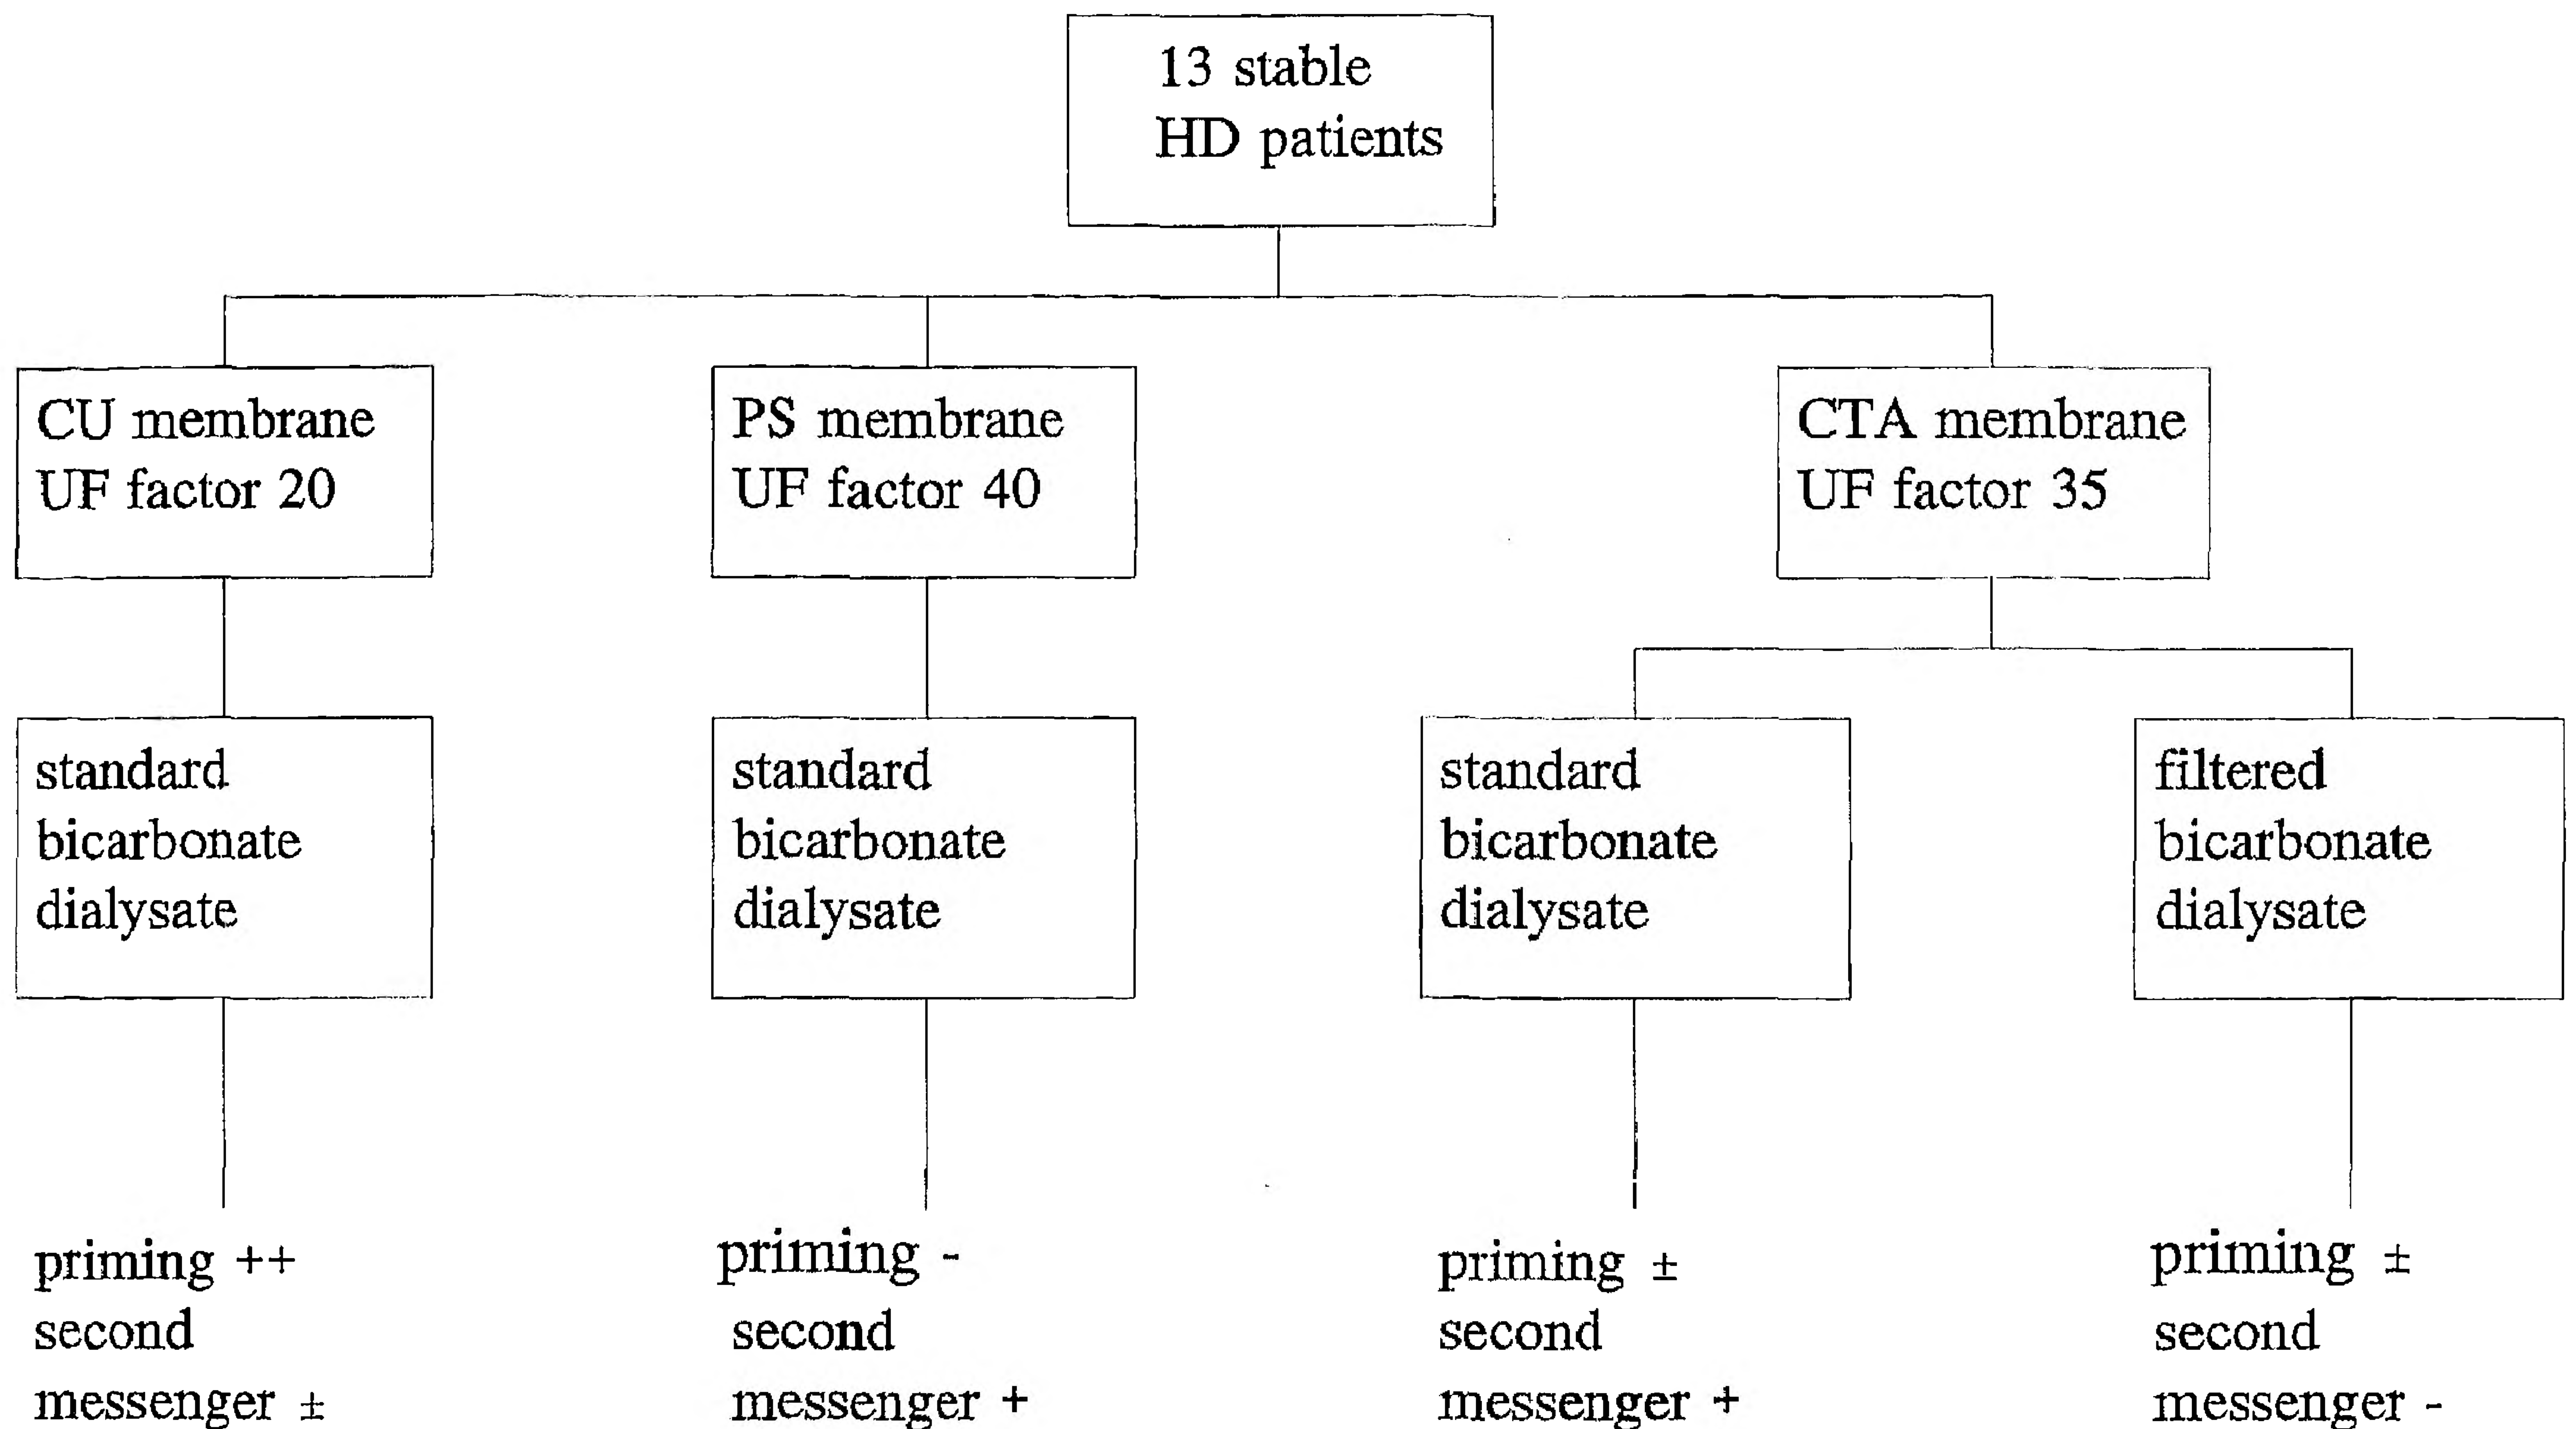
13 stable
HD patients

CU membrane
UF factor 20

PS membrane
UF factor 40

CTA membrane
UF factor 35

standard
bicarbonate
dialysate

standard
bicarbonate
dialysate

standard
bicarbonate
dialysate

filtered
bicarbonate
dialysate

priming ++
second
messenger ±

priming -
second
messenger +

priming ±
second
messenger +

priming ±
second
messenger -